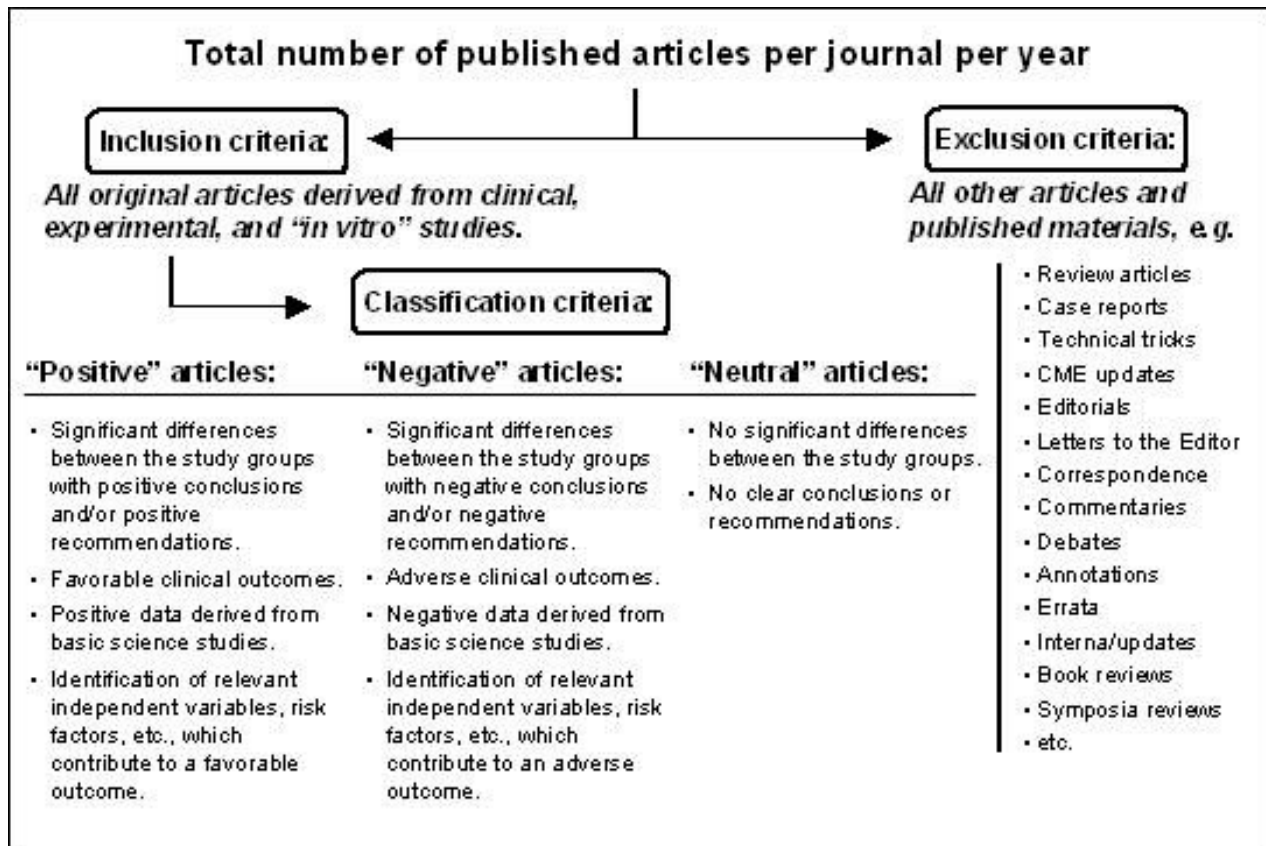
Total number of published articles per journal per year

Inclusion criteria:

All original articles derived from clinical, experimental, and "in vitro" studies.

Exclusion criteria:

All other articles and published materials, e.g.

- Review articles
- Case reports
- Technical tricks
- CME updates
- Editorials
- Letters to the Editor
- Correspondence
- Commentaries
- Debates
- Annotations
- Errata
- Interna/updates
- Book reviews
- Symposia reviews
- etc.

Classification criteria:

"Positive" articles:

- Significant differences between the study groups with positive conclusions and/or positive recommendations.
- Favorable clinical outcomes.
- Positive data derived from basic science studies.
- Identification of relevant independent variables, risk factors, etc., which contribute to a favorable outcome.

"Negative" articles:

- Significant differences between the study groups with negative conclusions and/or negative recommendations.
- Adverse clinical outcomes.
- Negative data derived from basic science studies.
- Identification of relevant independent variables, risk factors, etc., which contribute to an adverse outcome.

"Neutral" articles:

- No significant differences between the study groups.
- No clear conclusions or recommendations.